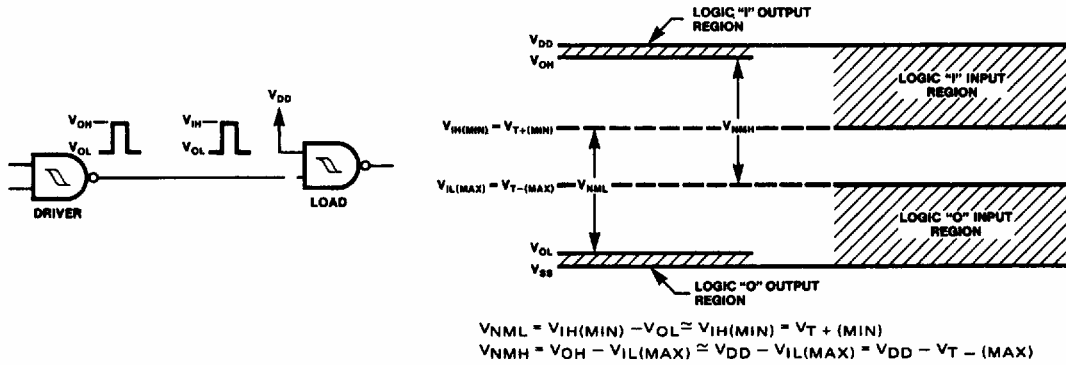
$V_{OH}$
$V_{OL}$
$V_{IH}$
$V_{OL}$
$V_{DD}$
DRIVER
LOAD

LOGIC "I" OUTPUT REGION
$V_{DD}$
$V_{OH}$
LOGIC "I" INPUT REGION
$V_{IH(MIN)} = V_{T+(MIN)}$
$V_{NMH}$
$V_{IL(MAX)} = V_{T-(MAX)}$
$V_{NML}$
LOGIC "O" INPUT REGION
$V_{OL}$
$V_{SS}$
LOGIC "O" OUTPUT REGION

$V_{NML} = V_{IH(MIN)} - V_{OL} \simeq V_{IH(MIN)} = V_{T+(MIN)}$
$V_{NMH} = V_{OH} - V_{IL(MAX)} \simeq V_{DD} - V_{IL(MAX)} = V_{DD} - V_{T-(MAX)}$